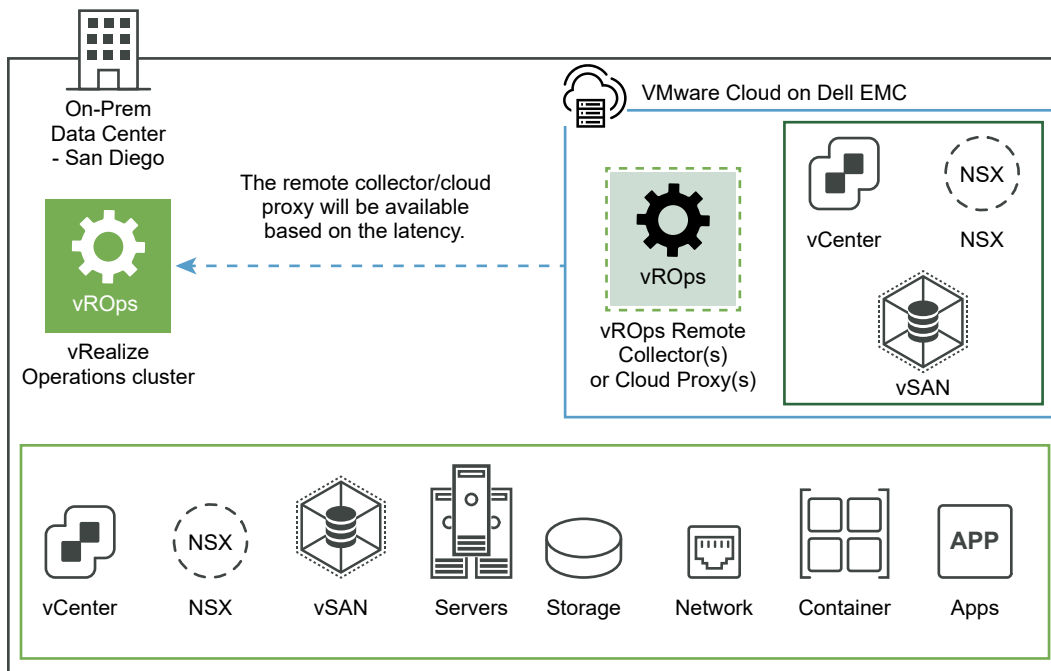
On-Prem Data Center - San Diego

VMware Cloud on Dell EMC

The remote collector/cloud proxy will be available based on the latency.

vROps

vRealize Operations cluster

vROps

vROps Remote Collector(s) or Cloud Proxy(s)

vCenter

NSX

NSX

vSAN

vCenter

NSX

NSX

vSAN

Servers

Storage

Network

Container

APP

Apps